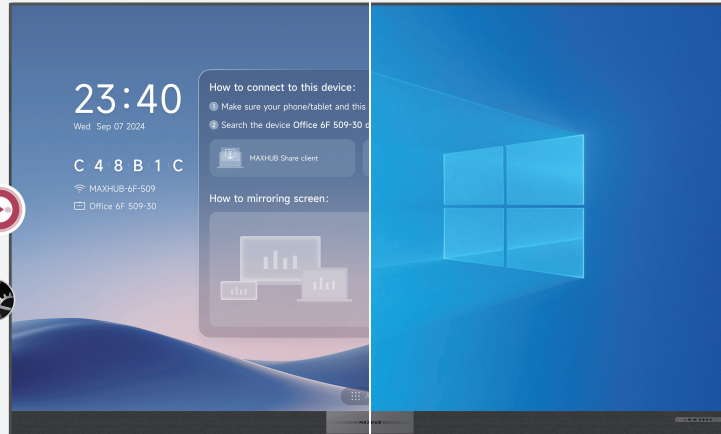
23:40
Wed Sep 07 2024

C 4 8 B 1 C
MAXHUB-6F-509
Office 6F 509-30

How to connect to this device:
1 Make sure your phone/tablet and this
2 Search the device Office 6F 509-30 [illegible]

MAXHUB Share client

How to mirroring screen:

MAXHUB